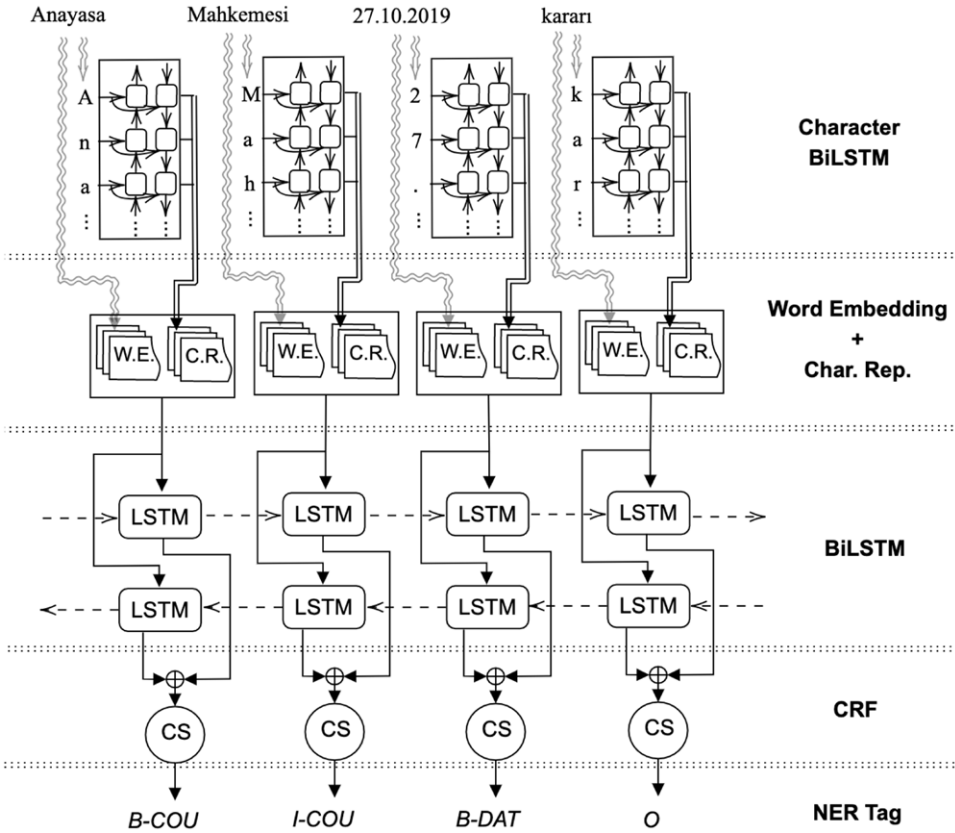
Anayasa Mahkemesi 27.10.2019 kararı

A
n
a
⋮

M
a
h
⋮

2
7
.
⋮

k
a
r
⋮

Character BiLSTM

W.E. C.R.
W.E. C.R.
W.E. C.R.
W.E. C.R.

Word Embedding + Char. Rep.

LSTM LSTM LSTM LSTM
LSTM LSTM LSTM LSTM

BiLSTM

CS CS CS CS

CRF

B-COU I-COU B-DAT O

NER Tag